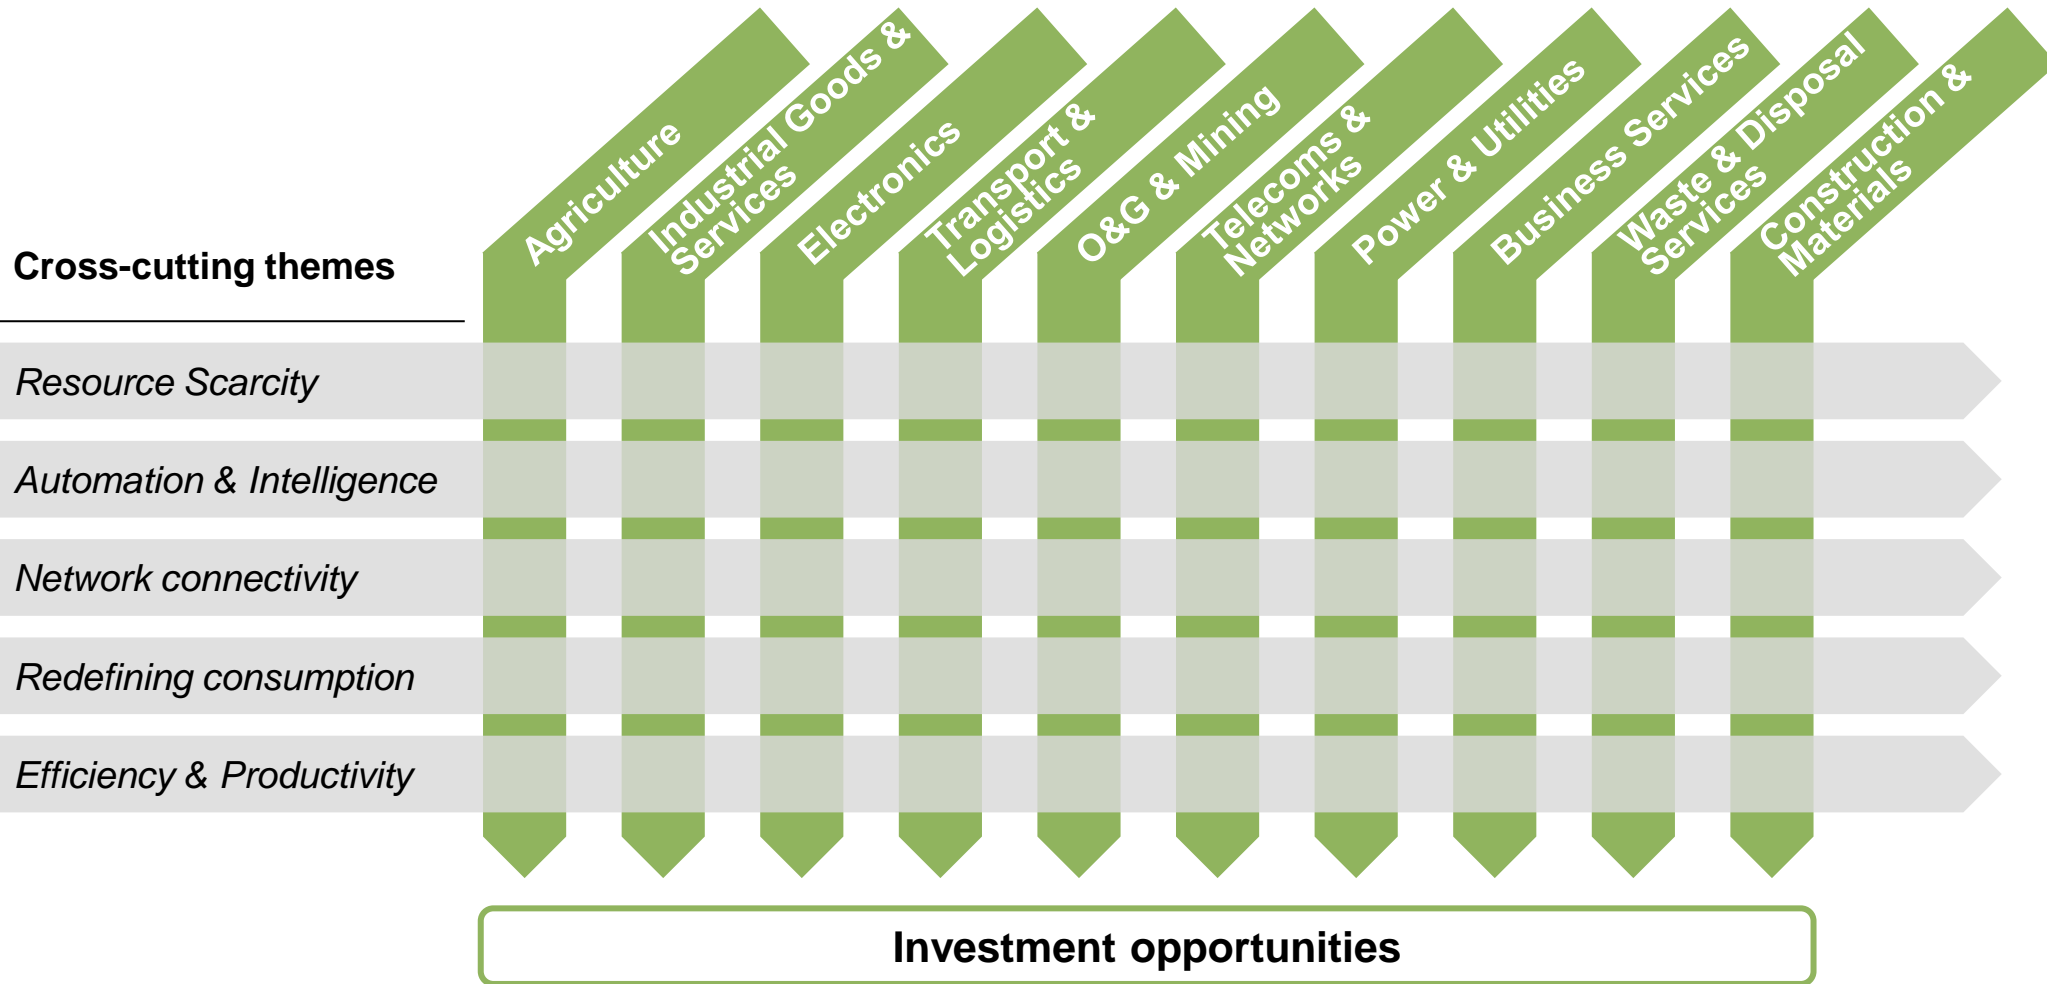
Agriculture

Industrial Goods & Services

Electronics

Transport & Logistics

O&G & Mining

Telecoms & Networks

Power & Utilities

Business Services

Waste & Disposal Services

Construction & Materials

Cross-cutting themes

Resource Scarcity

Automation & Intelligence

Network connectivity

Redefining consumption

Efficiency & Productivity

Investment opportunities